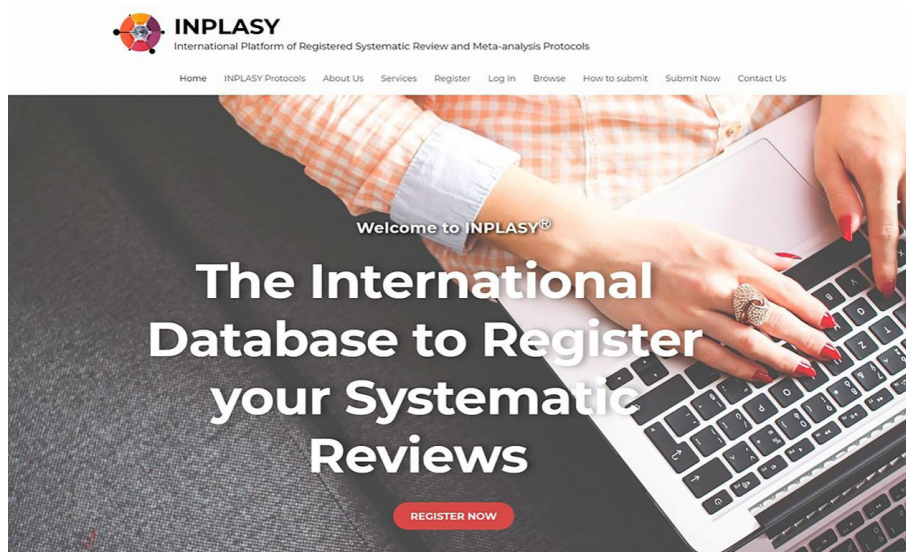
INPLASY
International Platform of Registered Systematic Review and Meta-analysis Protocols

Home INPLASY Protocols About Us Services Register Log In Browse How to submit Submit Now Contact Us

Welcome to INPLASY®

The International Database to Register your Systematic Reviews

REGISTER NOW